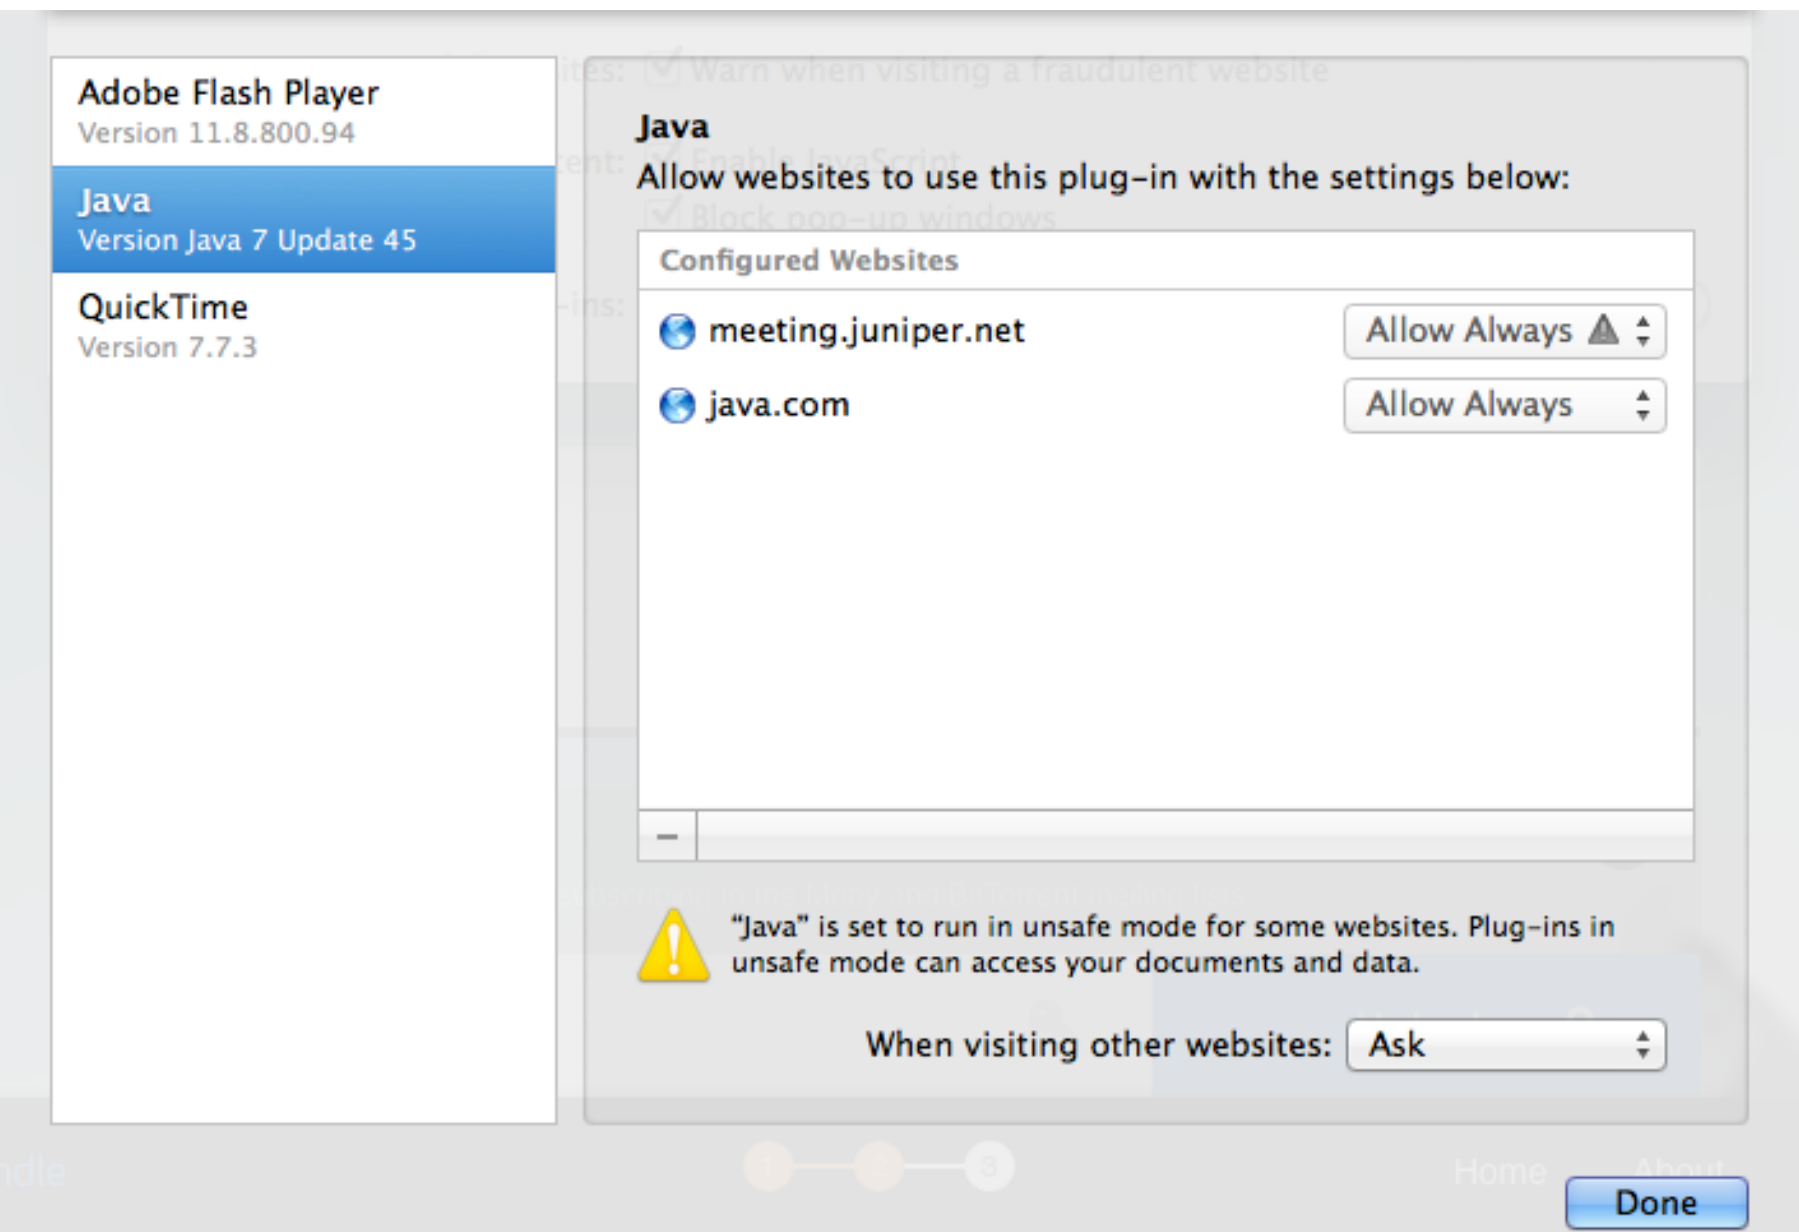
Adobe Flash Player
Version 11.8.800.94

Java
Version Java 7 Update 45

QuickTime
Version 7.7.3

Java
Allow websites to use this plug-in with the settings below:

Configured Websites

meeting.juniper.net Allow Always

java.com Allow Always

−

"Java" is set to run in unsafe mode for some websites. Plug-ins in unsafe mode can access your documents and data.

When visiting other websites: Ask

Done